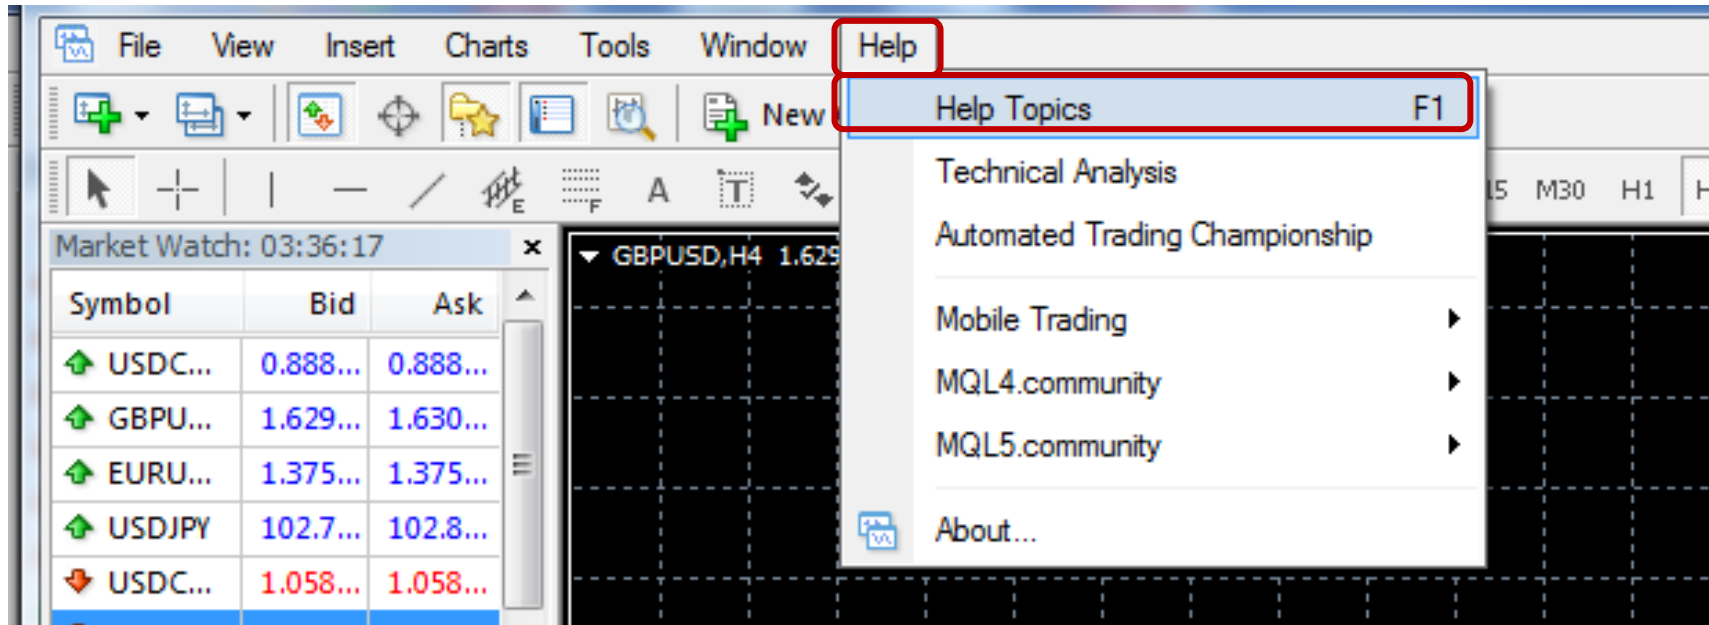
File View Insert Charts Tools Window Help

New

E F A T

15 M30 H1

Market Watch: 03:36:17 ×

| Symbol | Bid | Ask |
|---|---|---|
| USDC... | 0.888... | 0.888... |
| GBPU... | 1.629... | 1.630... |
| EURU... | 1.375... | 1.375... |
| USDJPY | 102.7... | 102.8... |
| USDC... | 1.058... | 1.058... |

GBPUSD,H4 1.629

Help Topics F1
Technical Analysis
Automated Trading Championship
Mobile Trading
MQL4.community
MQL5.community
About...